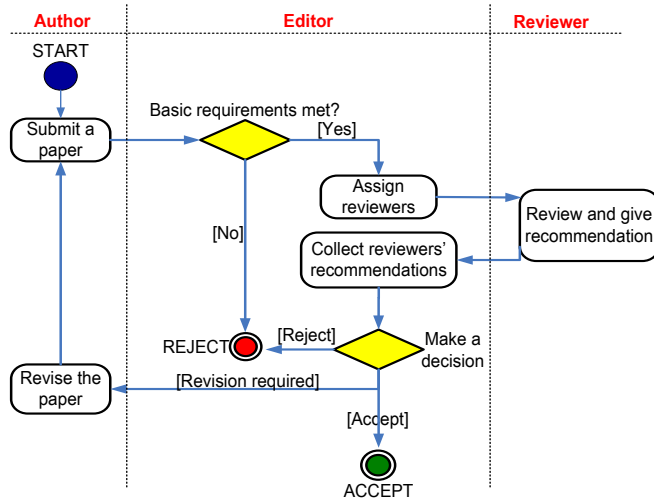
Author

Editor

Reviewer

START

Submit a paper

Basic requirements met?

[Yes]

Assign reviewers

Review and give recommendation

[No]

Collect reviewers' recommendations

[Reject]

Make a decision

REJECT

Revise the paper

[Revision required]

[Accept]

ACCEPT